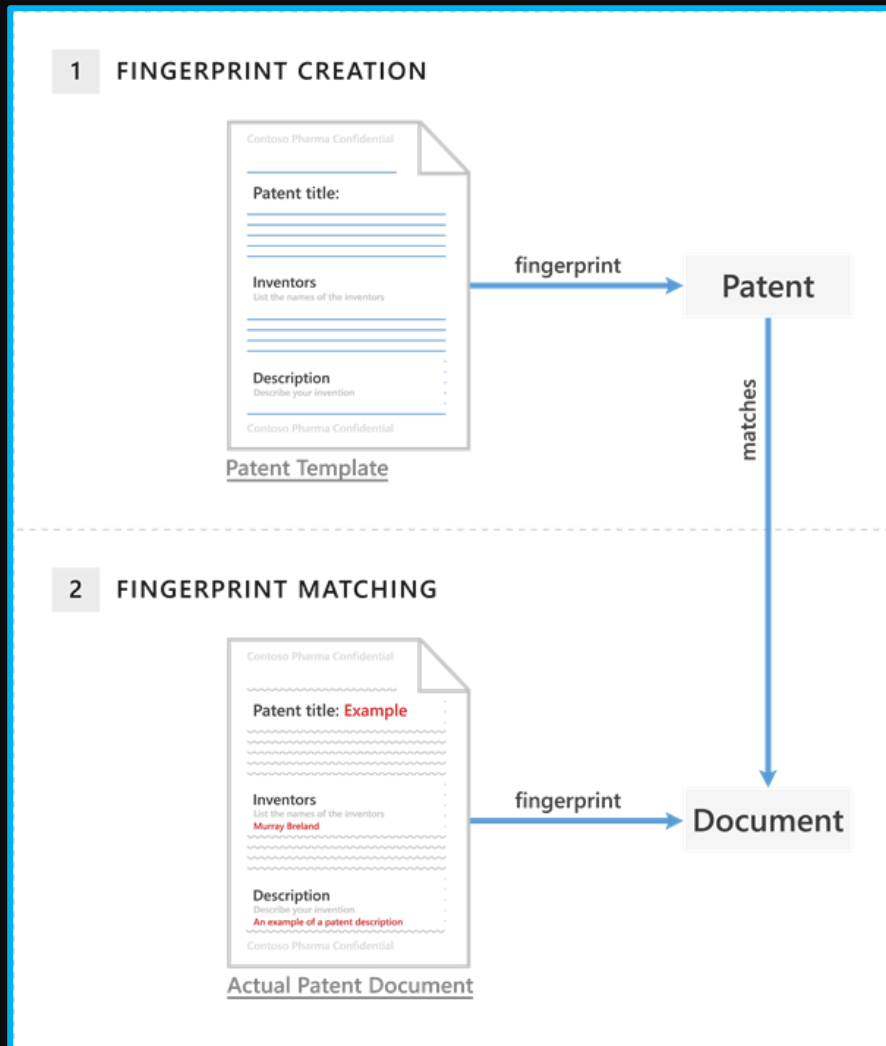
1 FINGERPRINT CREATION

Contoso Pharma Confidential

Patent title:

Inventors
List the names of the inventors

Description
Describe your invention

Contoso Pharma Confidential

Patent Template

fingerprint

Patent

matches

2 FINGERPRINT MATCHING

Contoso Pharma Confidential

Patent title: Example

Inventors
List the names of the inventors
Murray Breland

Description
Describe your invention
An example of a patent description

Contoso Pharma Confidential

Actual Patent Document

fingerprint

Document